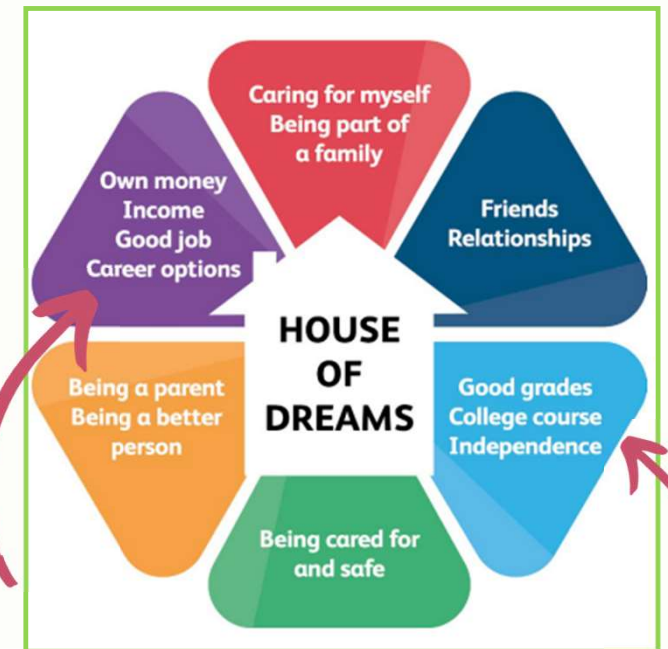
Caring for myself
Being part of
a family

Friends
Relationships

Good grades
College course
Independence

Being cared for
and safe

Being a parent
Being a better
person

Own money
Income
Good job
Career options

HOUSE
OF
DREAMS